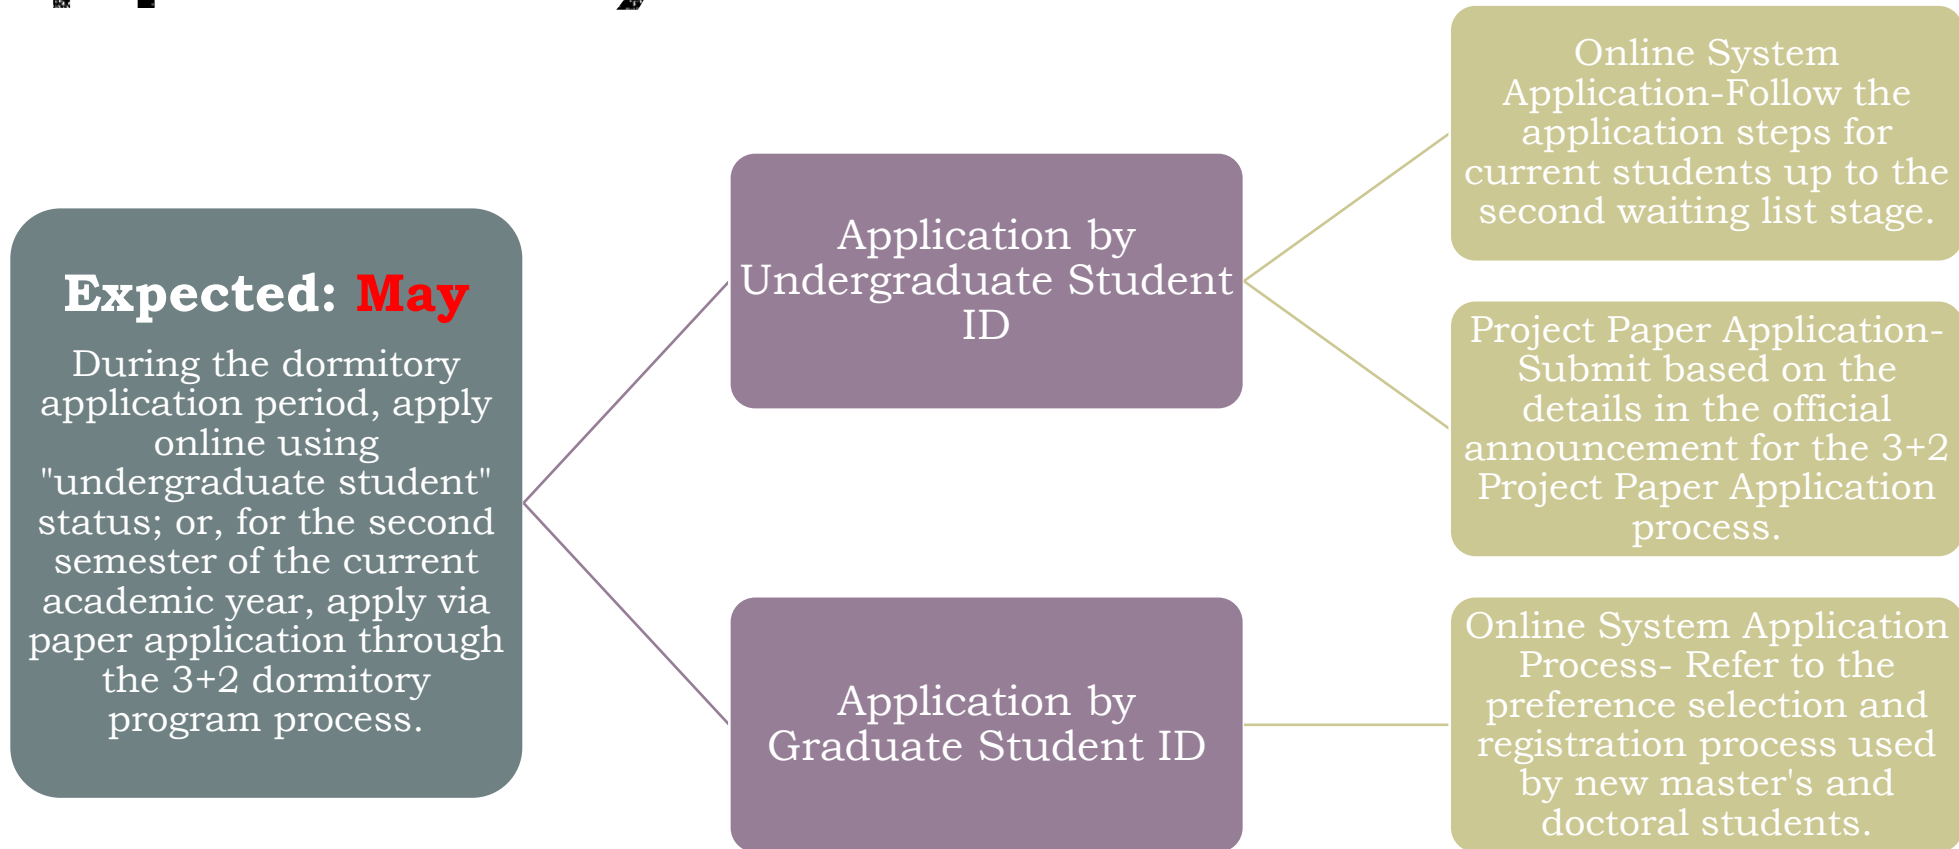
Expected: May

During the dormitory application period, apply online using "undergraduate student" status; or, for the second semester of the current academic year, apply via paper application through the 3+2 dormitory program process.

Application by Undergraduate Student ID

Application by Graduate Student ID

Online System Application-Follow the application steps for current students up to the second waiting list stage.

Project Paper Application-Submit based on the details in the official announcement for the 3+2 Project Paper Application process.

Online System Application Process- Refer to the preference selection and registration process used by new master's and doctoral students.